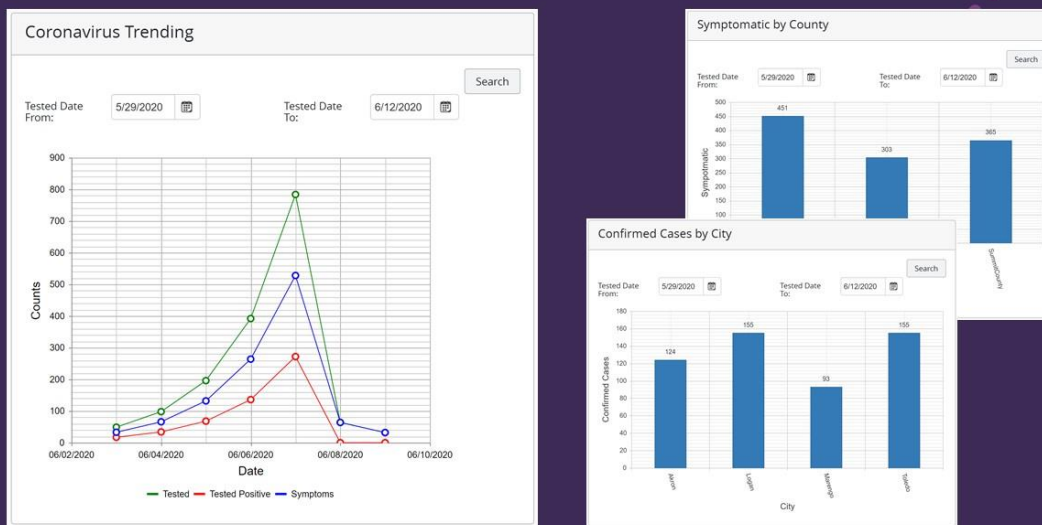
Coronavirus Trending

Search

Tested Date From: 5/29/2020

Tested Date To: 6/12/2020

900
800
700
600
500
400
300
200
100
0

Counts

06/02/2020
06/04/2020
06/06/2020
06/08/2020
06/10/2020

Date

Tested
Tested Positive
Symptoms

Symptomatic by County

Search

Tested Date From: 5/29/2020

Tested Date To: 6/12/2020

500
450
400
350
300
250
200
150
100

Symptomatic

451
303
365

SummitCounty

Confirmed Cases by City

Search

Tested Date From: 5/29/2020

Tested Date To: 6/12/2020

180
160
140
120
100
80
60
40
20
0

Confirmed Cases

124
155
93
155

Akron
Logan
Marengo
Toledo

City